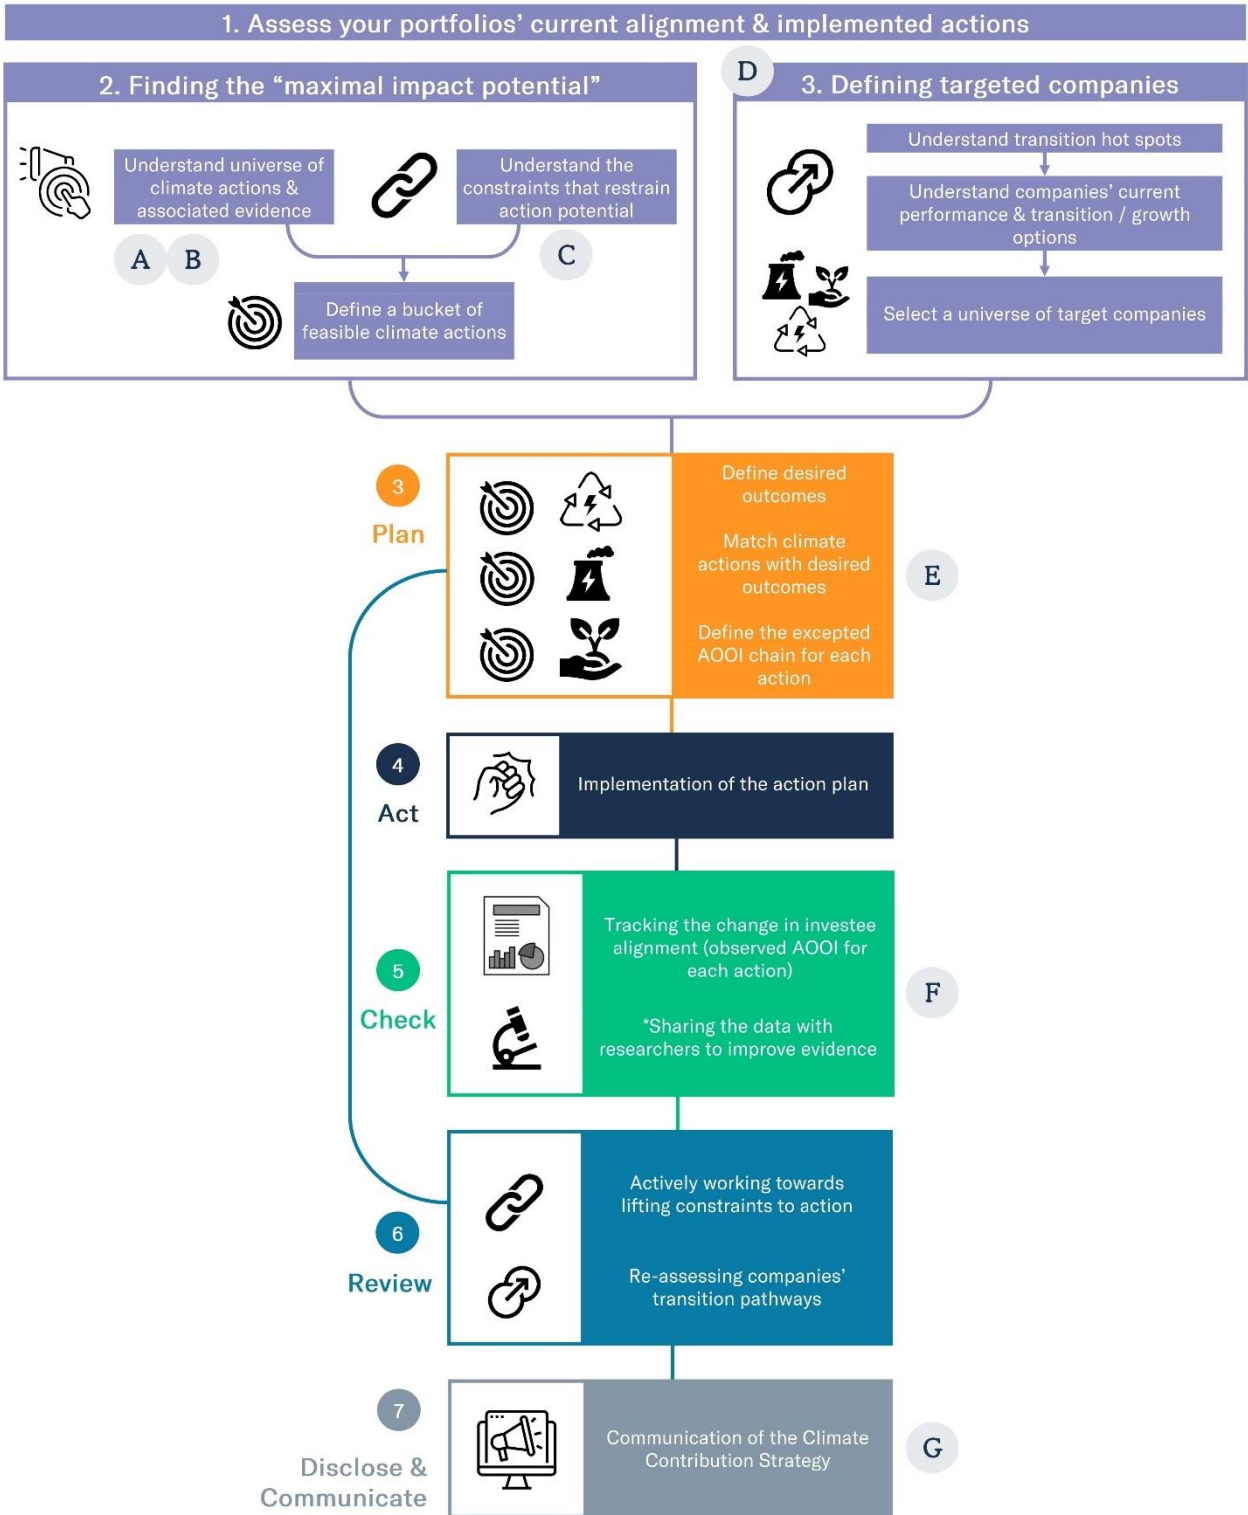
1. Assess your portfolios' current alignment & implemented actions

2. Finding the "maximal impact potential"

Understand universe of climate actions & associated evidence

Understand the constraints that restrain action potential

A B

C

Define a bucket of feasible climate actions

D

3. Defining targeted companies

Understand transition hot spots

Understand companies' current performance & transition / growth options

Select a universe of target companies

3

Plan

Define desired outcomes

Match climate actions with desired outcomes

Define the excepted AOOI chain for each action

E

4

Act

Implementation of the action plan

5

Check

Tracking the change in investee alignment (observed AOOI for each action)

*Sharing the data with researchers to improve evidence

F

6

Review

Actively working towards lifting constraints to action

Re-assessing companies' transition pathways

7

Disclose & Communicate

Communication of the Climate Contribution Strategy

G